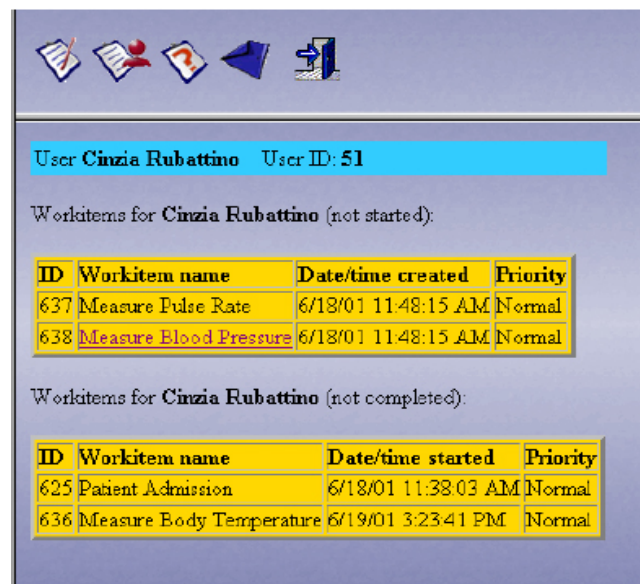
User **Cinzia Rubattino** User ID: **51**

Workitems for **Cinzia Rubattino** (not started):

| ID | Workitem name | Date/time created | Priority |
|---|---|---|---|
| 637 | Measure Pulse Rate | 6/18/01 11:48:15 AM | Normal |
| 638 | Measure Blood Pressure | 6/18/01 11:48:15 AM | Normal |

Workitems for **Cinzia Rubattino** (not completed):

| ID | Workitem name | Date/time started | Priority |
|---|---|---|---|
| 625 | Patient Admission | 6/18/01 11:38:03 AM | Normal |
| 636 | Measure Body Temperature | 6/19/01 3:23:41 PM | Normal |